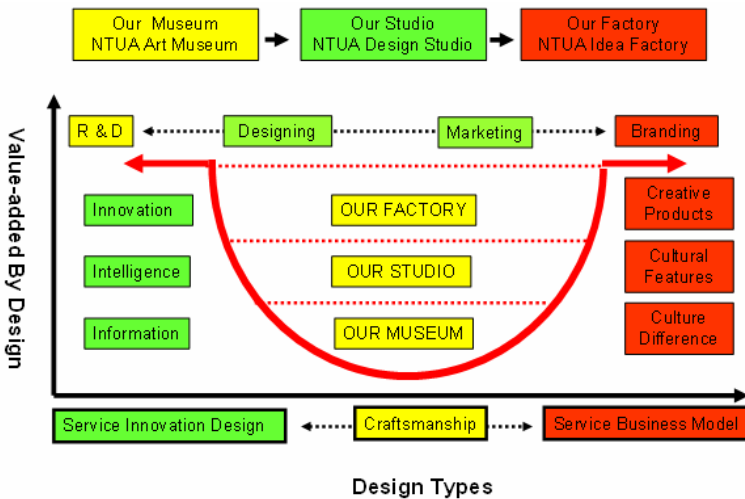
Our Museum
NTUA Art Museum

Our Studio
NTUA Design Studio

Our Factory
NTUA Idea Factory

Value-added By Design

R & D

Designing

Marketing

Branding

Innovation

OUR FACTORY

Creative Products

Intelligence

OUR STUDIO

Cultural Features

Information

OUR MUSEUM

Culture Difference

Service Innovation Design

Craftsmanship

Service Business Model

Design Types